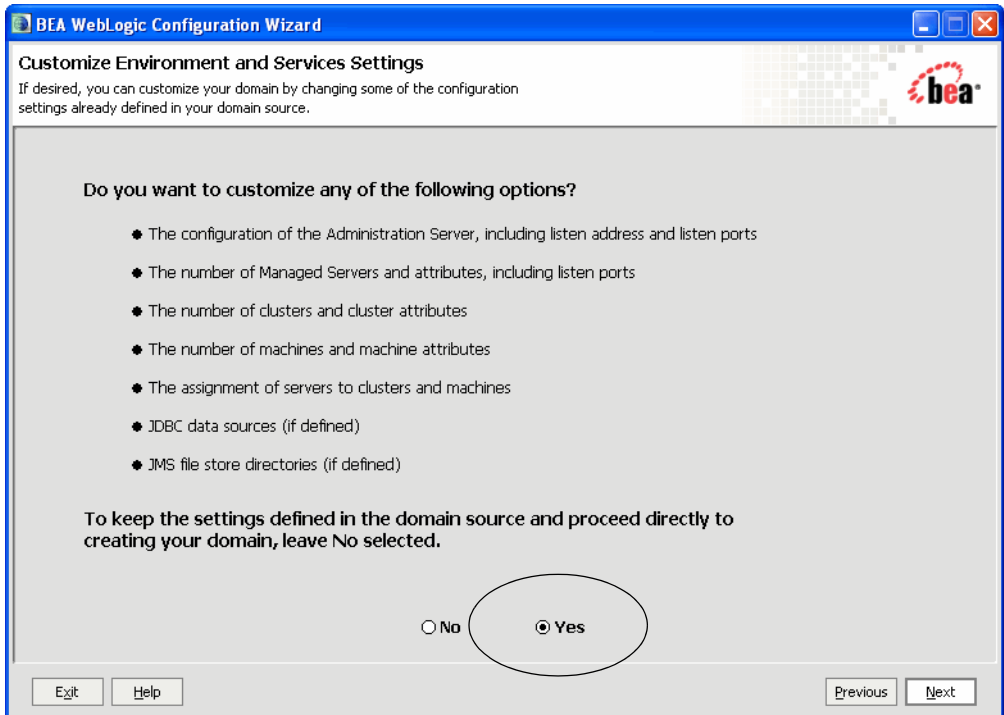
BEA WebLogic Configuration Wizard

Customize Environment and Services Settings
If desired, you can customize your domain by changing some of the configuration settings already defined in your domain source.

bea

Do you want to customize any of the following options?

- The configuration of the Administration Server, including listen address and listen ports
- The number of Managed Servers and attributes, including listen ports
- The number of clusters and cluster attributes
- The number of machines and machine attributes
- The assignment of servers to clusters and machines
- JDBC data sources (if defined)
- JMS file store directories (if defined)

To keep the settings defined in the domain source and proceed directly to creating your domain, leave No selected.

No Yes

Exit Help Previous Next